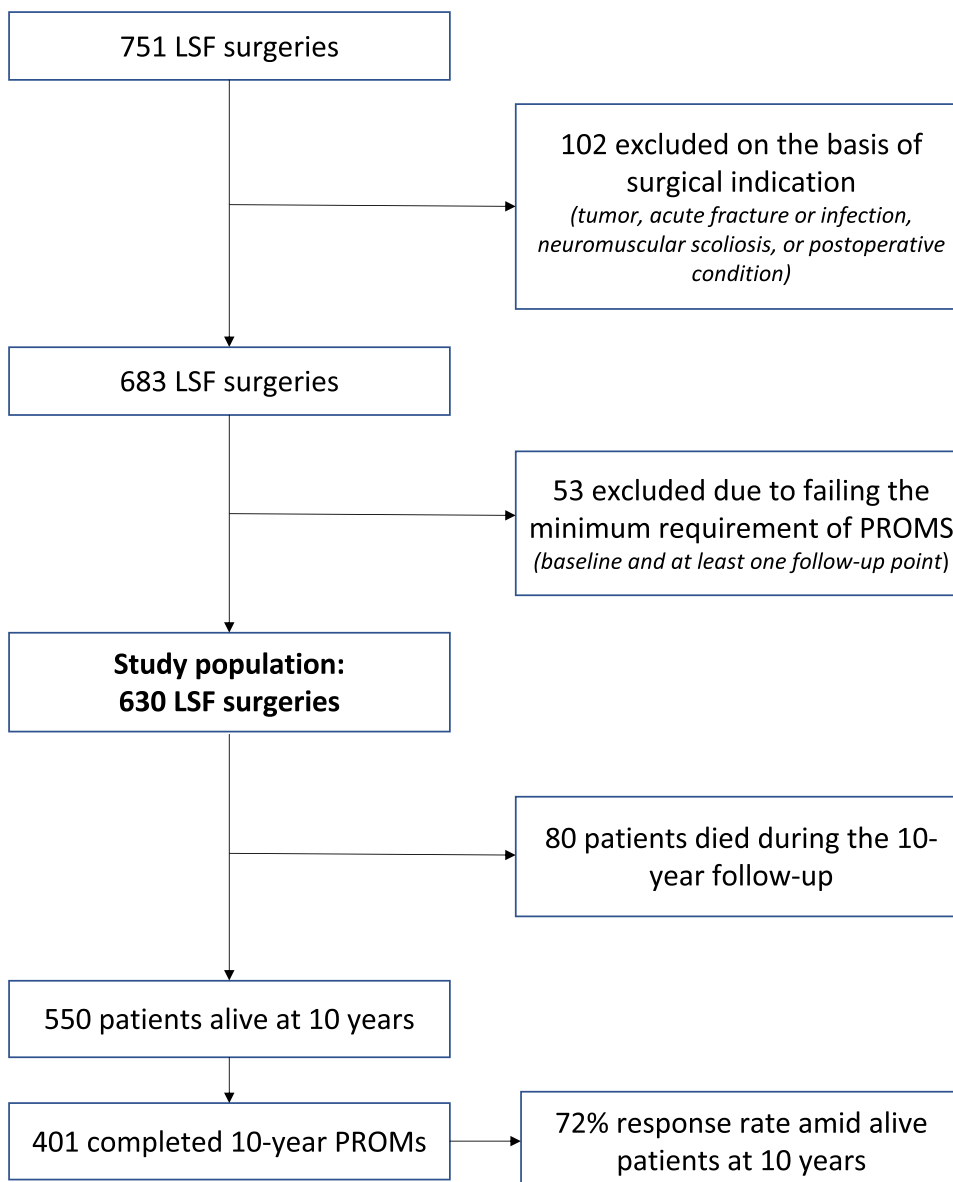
751 LSF surgeries

102 excluded on the basis of surgical indication
(tumor, acute fracture or infection, neuromuscular scoliosis, or postoperative condition)

683 LSF surgeries

53 excluded due to failing the minimum requirement of PROMS
(baseline and at least one follow-up point)

Study population:
630 LSF surgeries

80 patients died during the 10-year follow-up

550 patients alive at 10 years

401 completed 10-year PROMs

72% response rate amid alive patients at 10 years